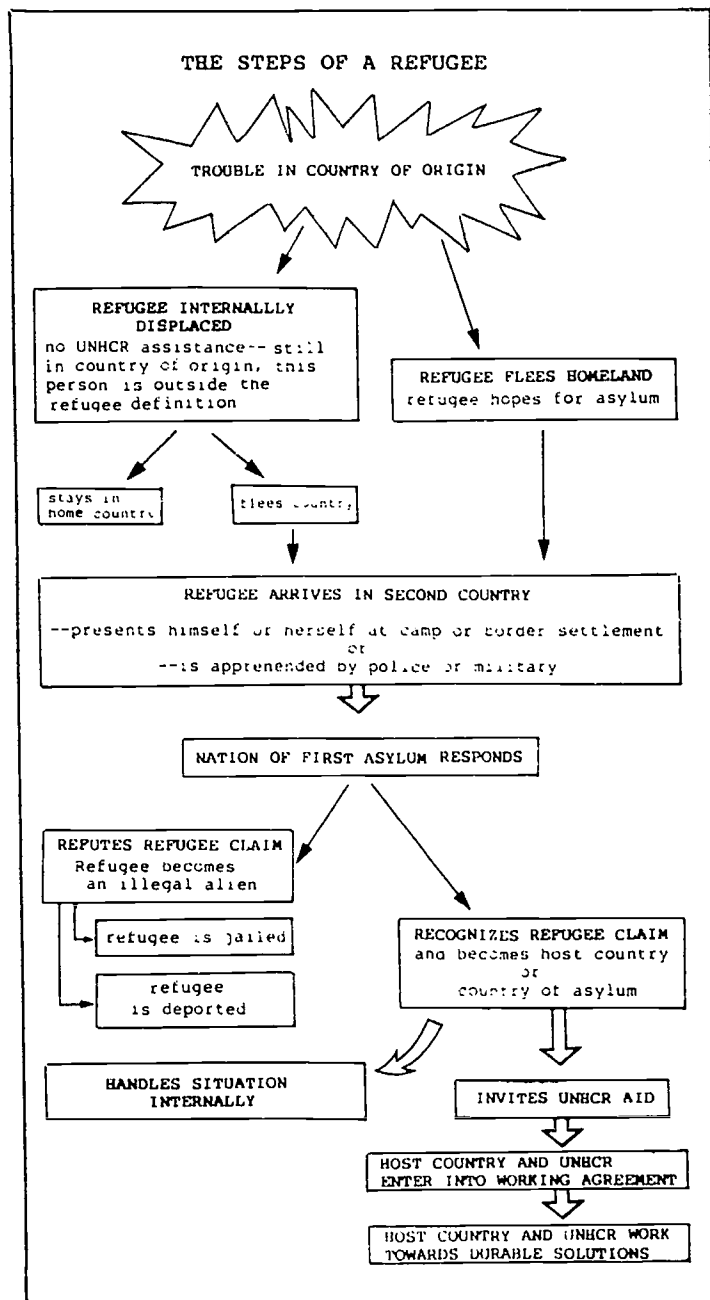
THE STEPS OF A REFUGEE

TROUBLE IN COUNTRY OF ORIGIN

REFUGEE INTERNALLLY DISPLACED
no UNHCR assistance-- still in country of origin, this person is outside the refugee definition

REFUGEE FLEES HOMELAND
refugee hopes for asylum

stays in home country

flees country

REFUGEE ARRIVES IN SECOND COUNTRY
--presents himself or herself at camp or border settlement
or
--is apprehended by police or military

NATION OF FIRST ASYLUM RESPONDS

REFUTES REFUGEE CLAIM
Refugee becomes an illegal alien

refugee is jailed

refugee is deported

RECOGNIZES REFUGEE CLAIM
and becomes host country
or
country of asylum

HANDLES SITUATION INTERNALLY

INVITES UNHCR AID

HOST COUNTRY AND UNHCR ENTER INTO WORKING AGREEMENT

HOST COUNTRY AND UNHCR WORK TOWARDS DURABLE SOLUTIONS